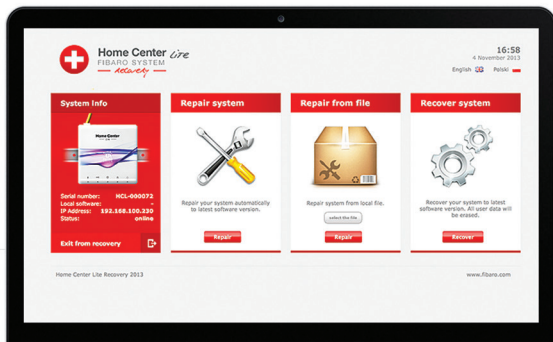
Home Center Lite
FIBARO SYSTEM
recovery

16:58
4 November 2013

English Polski

System info

Serial number: HCL-000072
Local software: -
IP Address: 192.168.100.230
Status: online

Exit from recovery

Repair system

Repair your system automatically to latest software version.

Repair

Repair from file

Repair system from local file.

select the file

Repair

Recover system

Recover your system to latest software version. All user data will be erased.

Recover

Home Center Lite Recovery 2013

www.fibaro.com